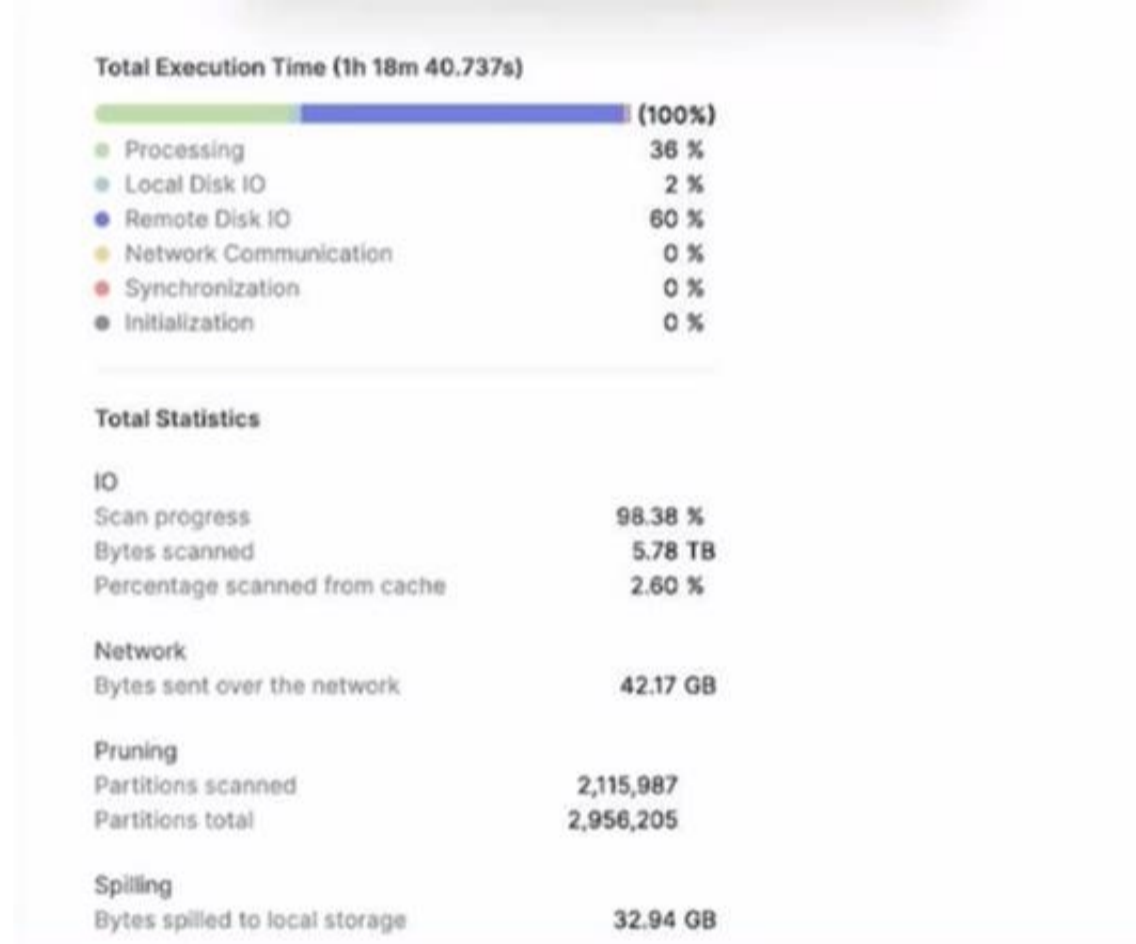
Total Execution Time (1h 18m 40.737s)

(100%)

| | |
|---|---|
| Processing | 36 % |
| Local Disk IO | 2 % |
| Remote Disk IO | 60 % |
| Network Communication | 0 % |
| Synchronization | 0 % |
| Initialization | 0 % |

Total Statistics

IO

| | |
|---|---|
| Scan progress | 98.38 % |
| Bytes scanned | 5.78 TB |
| Percentage scanned from cache | 2.60 % |

Network

| | |
|---|---|
| Bytes sent over the network | 42.17 GB |

Pruning

| | |
|---|---|
| Partitions scanned | 2,115,987 |
| Partitions total | 2,956,205 |

Spilling

| | |
|---|---|
| Bytes spilled to local storage | 32.94 GB |